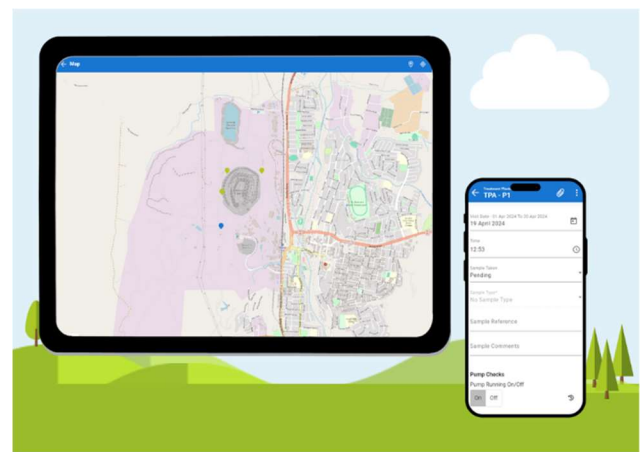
Map

Treatment Plant
TPA - P1

Visit Date - 01 Apr 2024 To 30 Apr 2024
19 April 2024

Time
12:53

Sample Taken
Pending

Sample Type
No Sample Type

Sample Reference

Sample Comments

Pump Checks
Pump Running On/Off
On Off